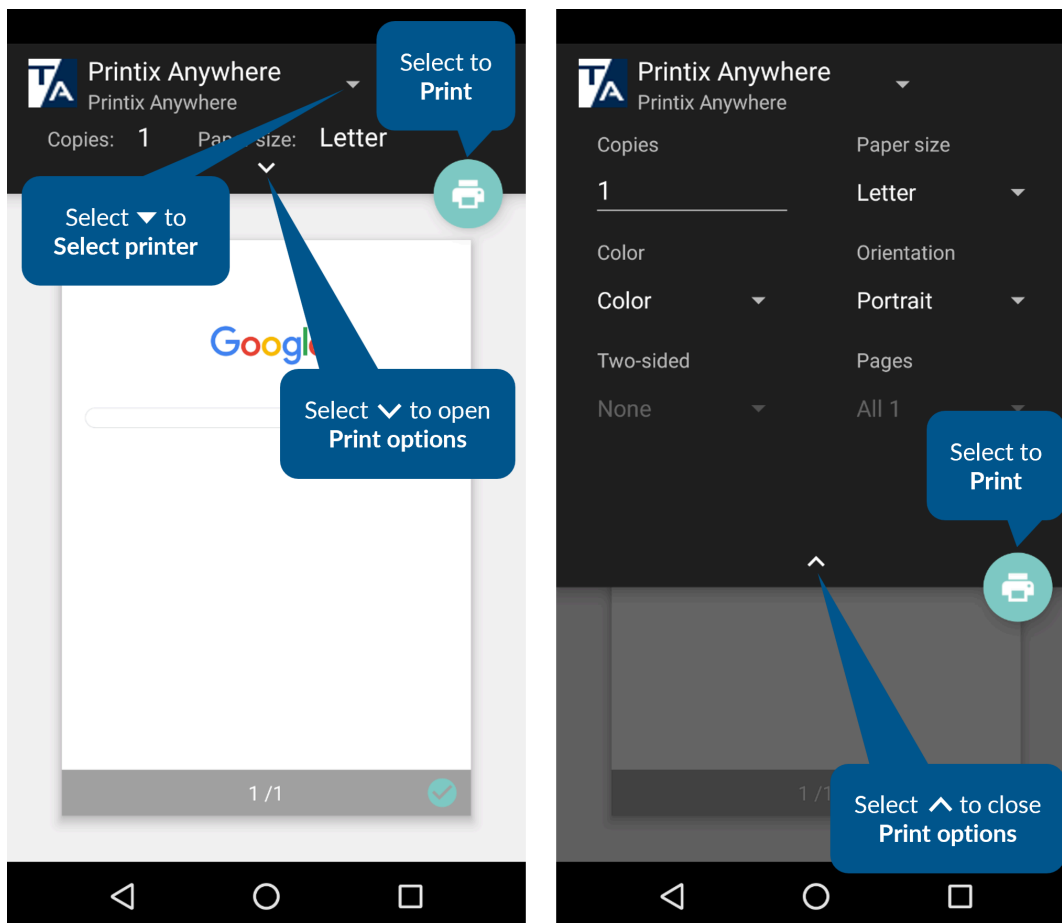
Printix Anywhere
Printix Anywhere

Select to
Print

Copies: 1 Pap size: Letter

Select ▼ to
Select printer

Google

Select ⌄ to open
Print options

1 /1

Printix Anywhere
Printix Anywhere

Copies
1

Paper size
Letter

Color
Color

Orientation
Portrait

Two-sided
None

Pages
All 1

Select to
Print

1 /1

Select ^ to close
Print options